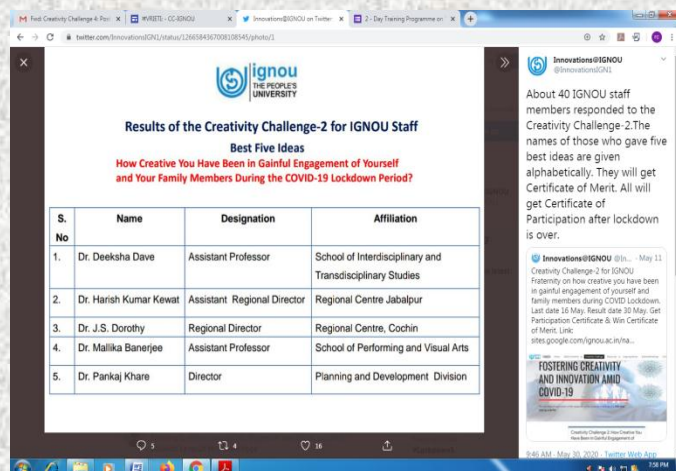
M Fwd: Creativity Challenge 4: Pos ×
#VR871 - CC-IGNOU ×
Innovations@IGNOU on Twitter ×
2 - Day Training Programme on ×

twitter.com/InnovationsIGN1/status/1266584367008108545/photo/1

ignou
THE PEOPLE'S UNIVERSITY

Results of the Creativity Challenge-2 for IGNOU Staff

Best Five Ideas

How Creative You Have Been in Gainful Engagement of Yourself and Your Family Members During the COVID-19 Lockdown Period?

| S. No | Name | Designation | Affiliation |
|---|---|---|---|
| 1. | Dr. Deeksha Dave | Assistant Professor | School of Interdisciplinary and Transdisciplinary Studies |
| 2. | Dr. Harish Kumar Kewat | Assistant Regional Director | Regional Centre Jabalpur |
| 3. | Dr. J.S. Dorothy | Regional Director | Regional Centre, Cochin |
| 4. | Dr. Mallika Banerjee | Assistant Professor | School of Performing and Visual Arts |
| 5. | Dr. Pankaj Khare | Director | Planning and Development Division |

5 4 16

Innovations@IGNOU
@InnovationsIGN1

About 40 IGNOU staff members responded to the Creativity Challenge-2.The names of those who gave five best ideas are given alphabetically. They will get Certificate of Merit. All will get Certificate of Participation after lockdown is over.

Innovations@IGNOU @In... · May 11
Creativity Challenge-2 for IGNOU Fraternity on how creative you have been in gainful engagement of yourself and family members during COVID Lockdown. Last date 16 May. Result date 30 May. Get Participation Certificate & Win Certificate of Merit. Link:
sites.google.com/ignou.ac.in/na...

FOSTERING CREATIVITY AND INNOVATION AMID COVID-19

Creativity Challenge 2: How Creative You Have Been in Gainful Engagement of

9:46 AM · May 30, 2020 · Twitter Web App

7:58 PM